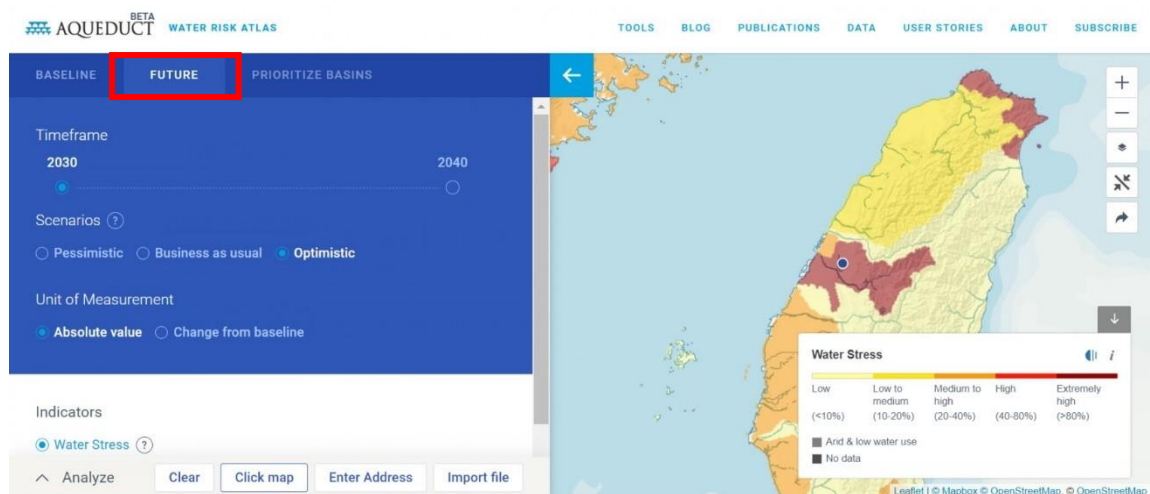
AQUEDUCT BETA WATER RISK ATLAS

TOOLS BLOG PUBLICATIONS DATA USER STORIES ABOUT SUBSCRIBE

BASELINE FUTURE PRIORITIZE BASINS

Timeframe
2030 2040

Scenarios ?
Pessimistic Business as usual Optimistic

Unit of Measurement
Absolute value Change from baseline

Indicators
Water Stress ?

Analyze Clear Click map Enter Address Import file

Water Stress

| Low | Low to medium | Medium to high | High | Extremely high |
|---|---|---|---|---|
| (<10%) | (10-20%) | (20-40%) | (40-80%) | (>80%) |

And & low water use
No data

Leaflet | © Mapbox © OpenStreetMap © OpenStreetMap